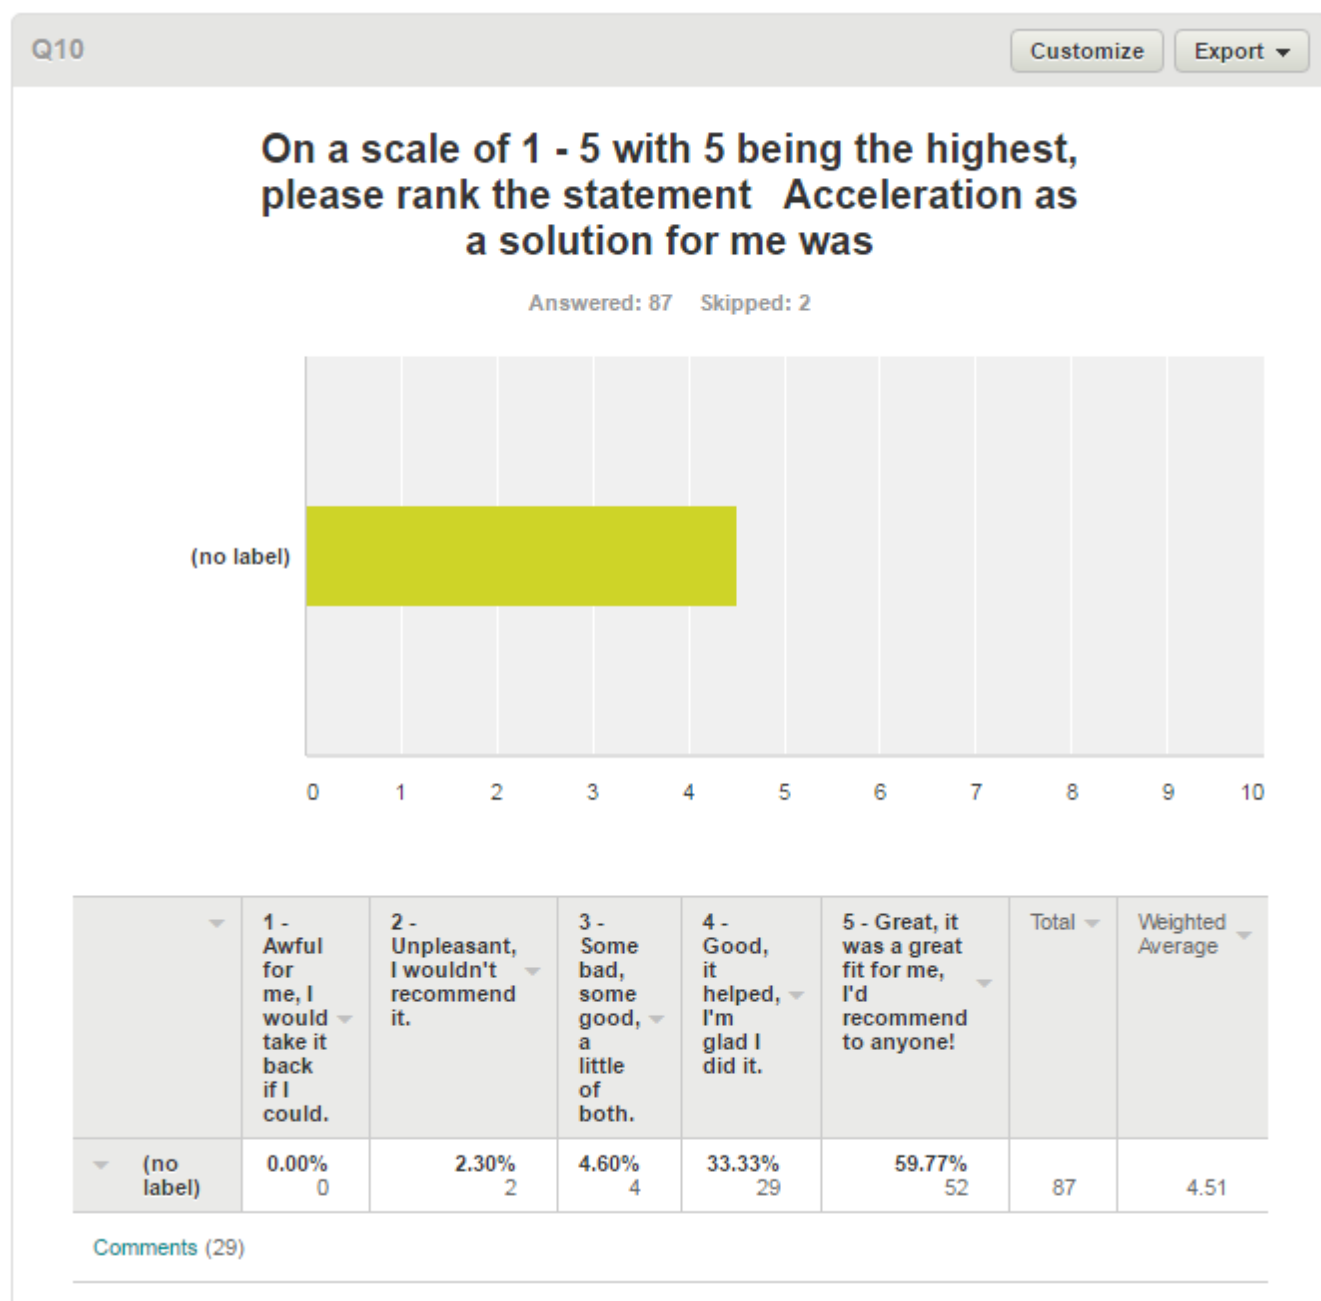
Q10

Customize

Export

On a scale of 1 - 5 with 5 being the highest, please rank the statement Acceleration as a solution for me was

Answered: 87 Skipped: 2

(no label)

0 1 2 3 4 5 6 7 8 9 10

| | 1 - Awful for me, I would take it back if I could. | 2 - Unpleasant, I wouldn't recommend it. | 3 - Some bad, some good, a little of both. | 4 - Good, it helped, I'm glad I did it. | 5 - Great, it was a great fit for me, I'd recommend to anyone! | Total | Weighted Average |
|---|---|---|---|---|---|---|---|
| (no label) | 0.00% 0 | 2.30% 2 | 4.60% 4 | 33.33% 29 | 59.77% 52 | 87 | 4.51 |

Comments (29)